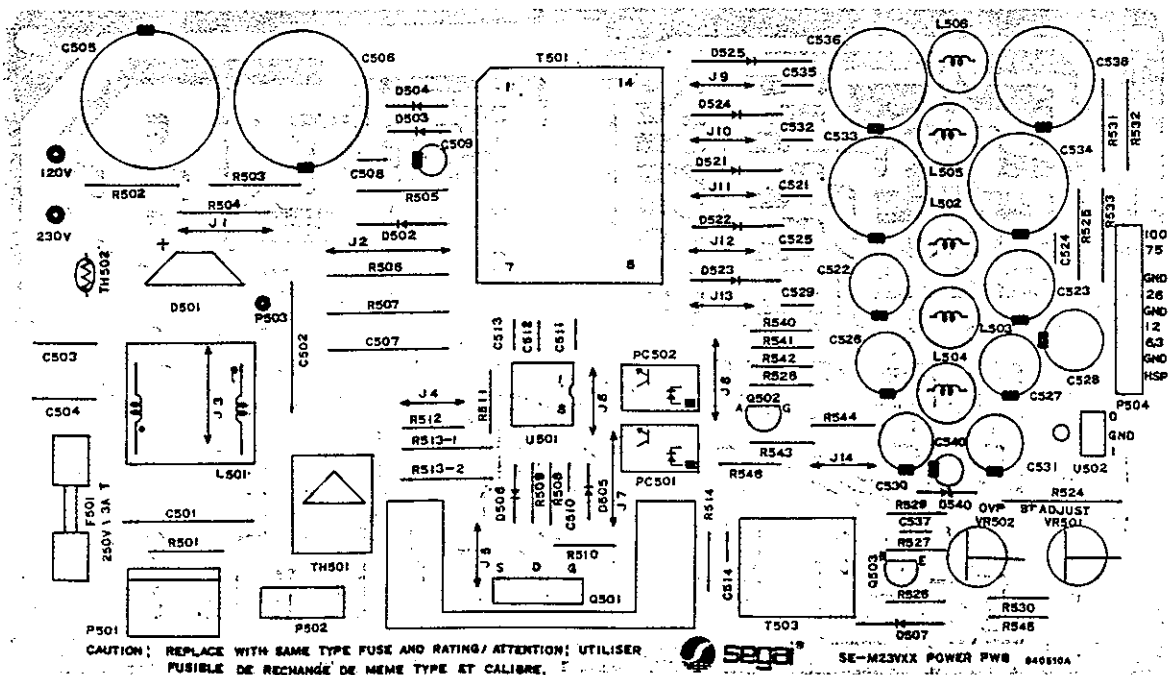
C505
C506
T501
1
14
7
8
D525
C536
L506
C538
J9
C535
D504
D503
D524
C509
J10
C532
C533
R531
R532
L505
C534
120V
R502
R503
C508
R505
D521
J11
C521
R504
J1
230V
D502
J2
D522
J12
C525
L502
R528
R533
R506
D523
C522
C524
100
75
GND
26
GND
12
63
GND
HSP
TH502
D501
P503
R507
J13
C529
C523
C502
C507
C513
C512
C511
R540
R541
R542
R528
PC502
C526
L503
C528
C503
J4
R511
1
8
J6
J8
L504
C527
P504
J3
C504
R512
U501
A
Q502
G
R544
0
GND
1
U502
R513-1
C540
R543
J14
R513-2
PC501
R546
C530
C531
L501
D506
R509
R508
C510
D505
J7
D540
R529
R524
C501
R514
OVP
ST ADJUST
C537
VR502
VR501
F501
250V 1.3A T
R501
TH501
J5
R510
S
D
G
C514
R527
Q503
E
R526
Q501
P501
P502
T503
R530
R548
D507
CAUTION; REPLACE WITH SAME TYPE FUSE AND RATING/ ATTENTION; UTILISER FUSIBLE DE RECHANGE DE MEME TYPE ET CALIBRE.
sega
SE-M23VXX POWER PWB 840510A